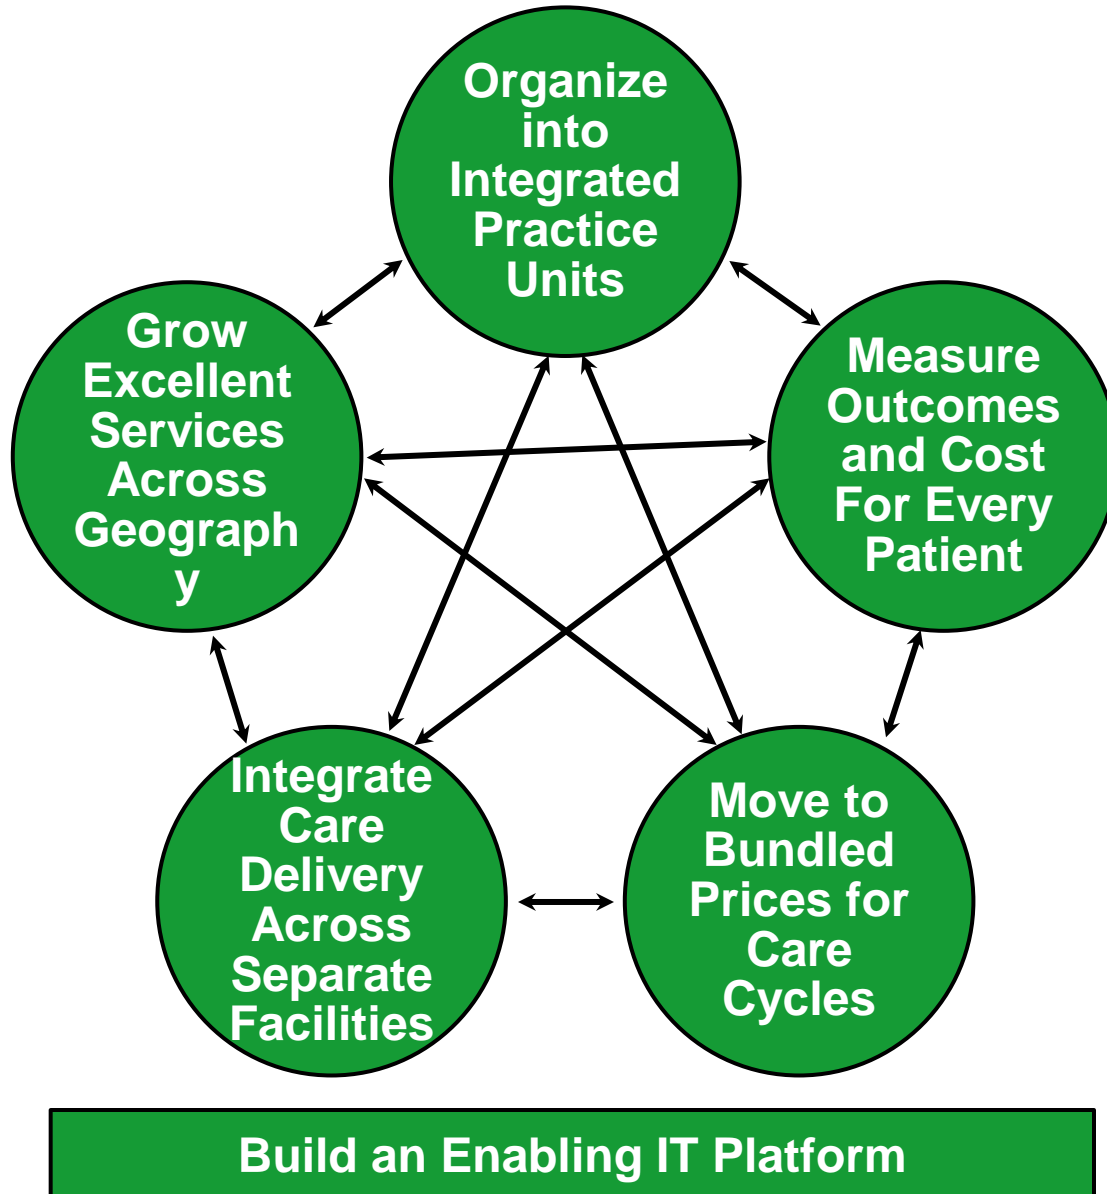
Organize into Integrated Practice Units

Grow Excellent Services Across Geograph y

Measure Outcomes and Cost For Every Patient

Integrate Care Delivery Across Separate Facilities

Move to Bundled Prices for Care Cycles

Build an Enabling IT Platform